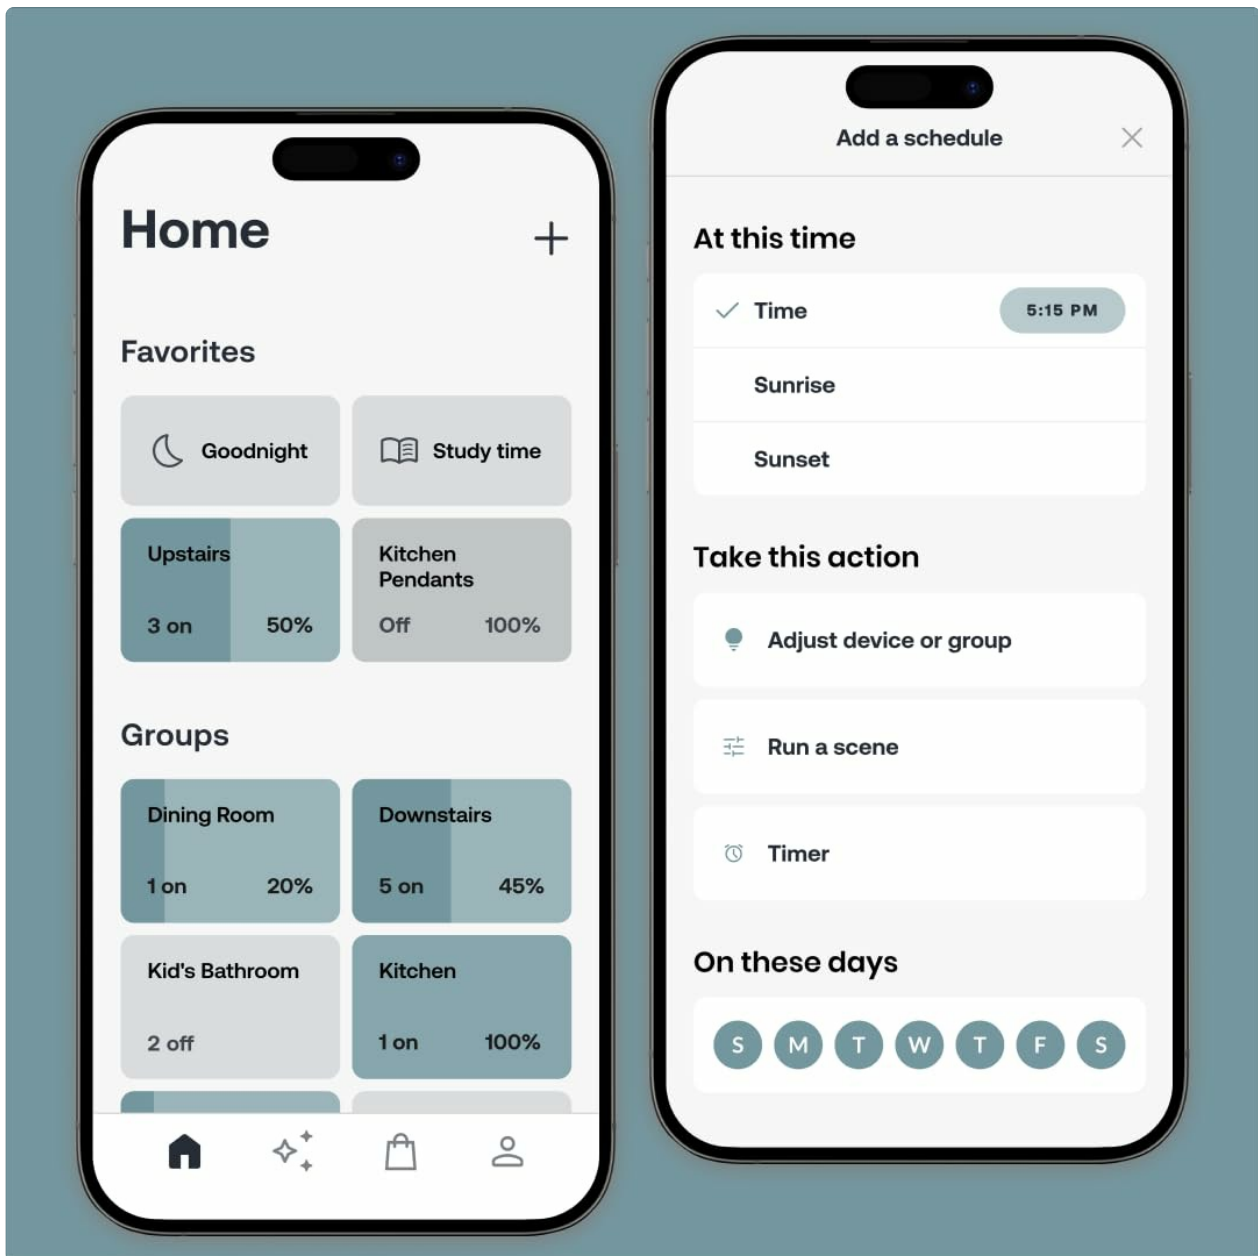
Home

+

Favorites

Goodnight

Study time

Upstairs

3 on 50%

Kitchen Pendants

Off 100%

Groups

Dining Room

1 on 20%

Downstairs

5 on 45%

Kid's Bathroom

2 off

Kitchen

1 on 100%

Add a schedule

At this time

Time 5:15 PM

Sunrise

Sunset

Take this action

Adjust device or group

Run a scene

Timer

On these days

S M T W T F S